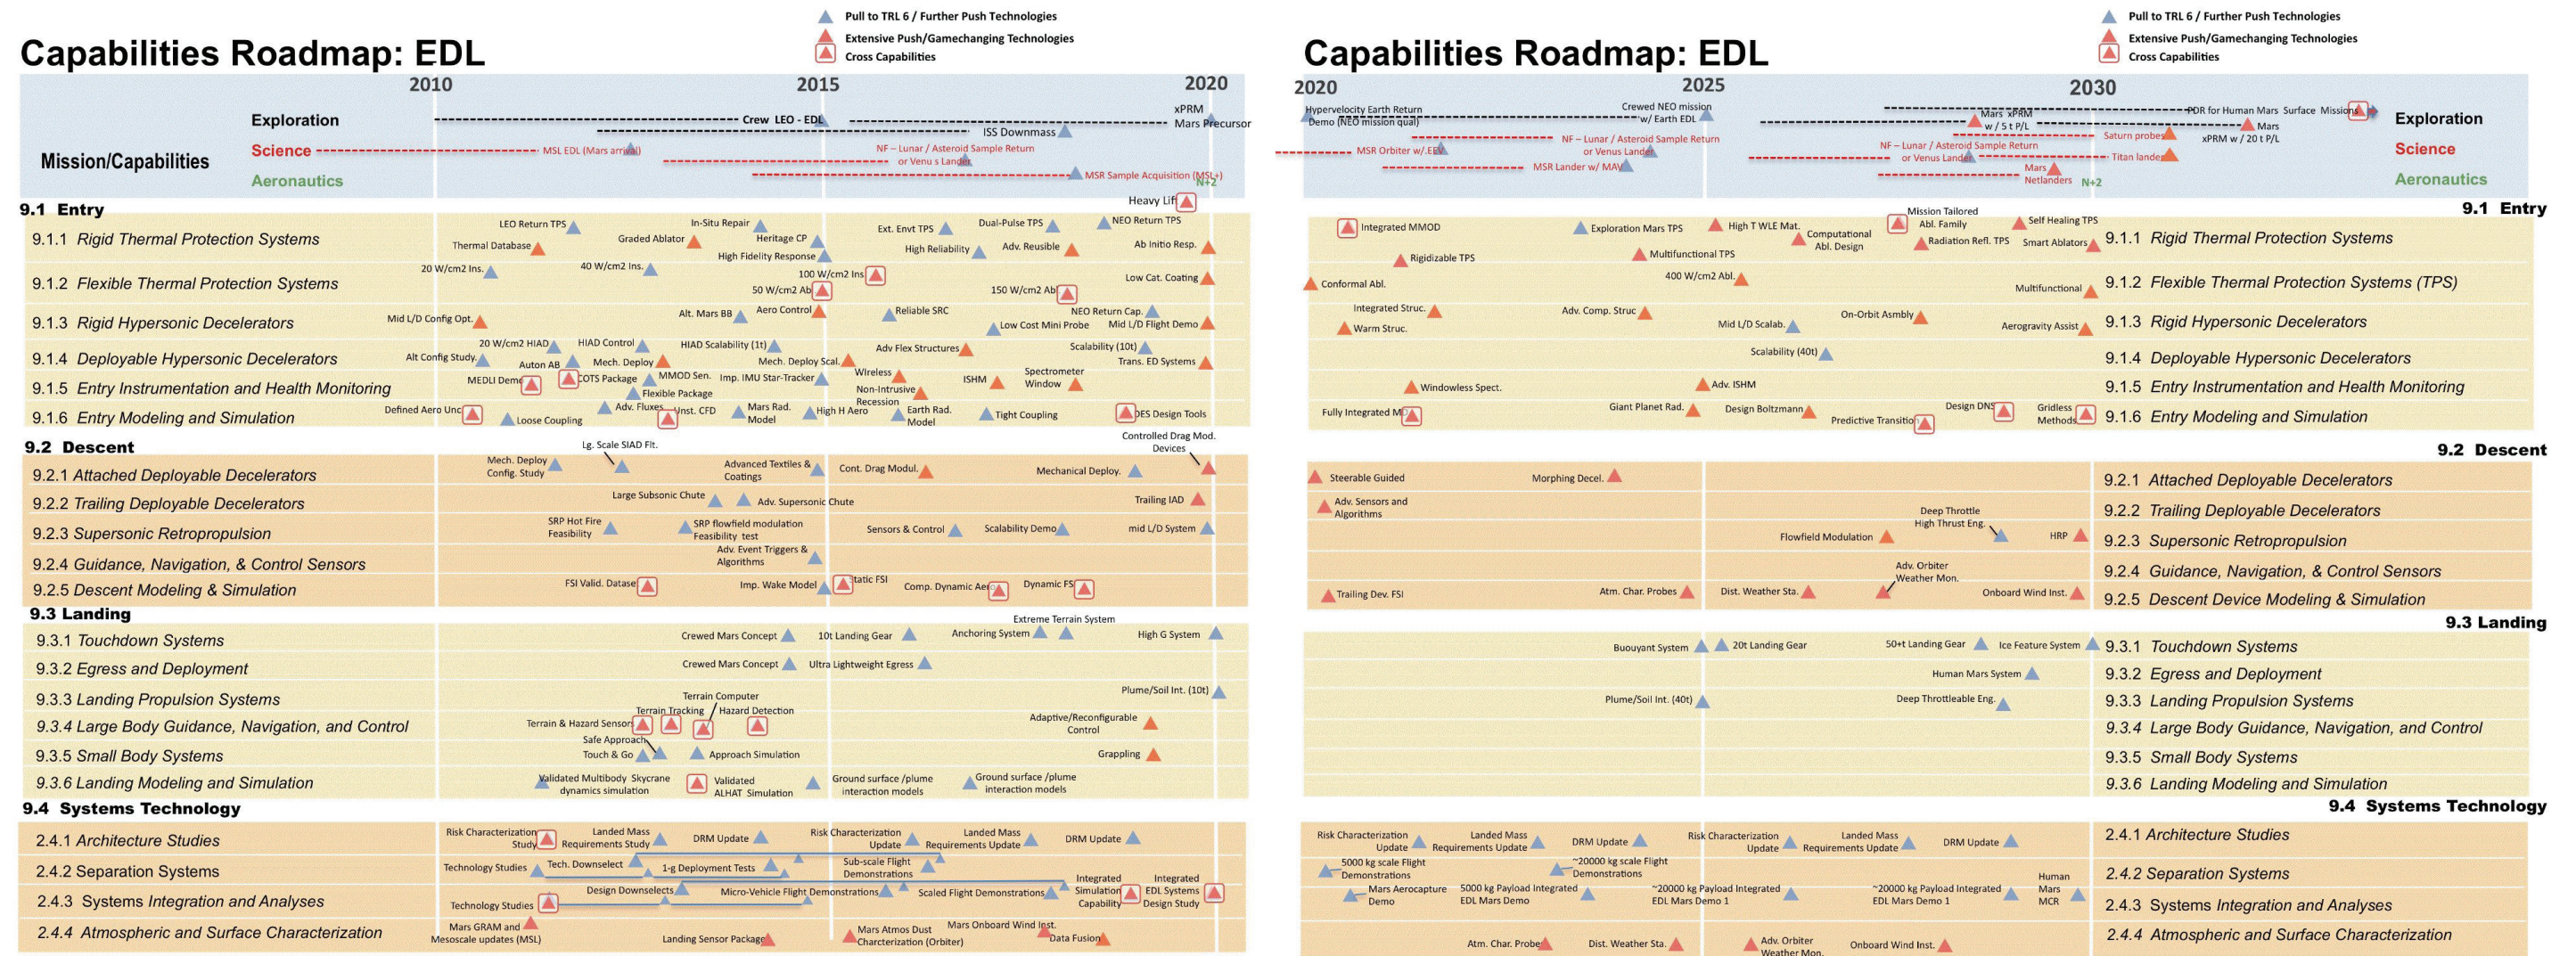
Pull to TRL 6 / Further Push Technologies
Extensive Push/Gamechanging Technologies
Cross Capabilities

Capabilities Roadmap: EDL

2010 2015 2020

Mission/Capabilities
Exploration
Science
Aeronautics

Crew LEO - EDL
ISS Downmass
xPRM
Mars Precursor
MSL EDL (Mars arrival)
NF – Lunar / Asteroid Sample Return or Venus Lander
MSR Sample Acquisition (MSL+)
N+2
Heavy Lift

9.1 Entry
9.1.1 Rigid Thermal Protection Systems
9.1.2 Flexible Thermal Protection Systems
9.1.3 Rigid Hypersonic Decelerators
9.1.4 Deployable Hypersonic Decelerators
9.1.5 Entry Instrumentation and Health Monitoring
9.1.6 Entry Modeling and Simulation

LEO Return TPS, In-Situ Repair, Graded Ablator, Thermal Database, Heritage CP, High Fidelity Response, Ext. Envt TPS, High Reliability, Dual-Pulse TPS, Adv. Reusible, NEO Return TPS, Ab Initio Resp.
20 W/cm2 Ins., 40 W/cm2 Ins., 100 W/cm2 Ins, 50 W/cm2 Abl, 150 W/cm2 Abl, Low Cat. Coating
Mid L/D Config Opt., Alt. Mars BB, Aero Control, Reliable SRC, Low Cost Mini Probe, NEO Return Cap., Mid L/D Flight Demo
Alt Config Study, 20 W/cm2 HIAD, HIAD Control, Auton AB, Mech. Deploy, HIAD Scalability (1t), Mech. Deploy Scal., Adv Flex Structures, Scalability (10t), Trans. ED Systems
MEDLI Demo, COTS Package, MMOD Sen., Flexible Package, Imp. IMU Star-Tracker, Wireless, Non-Intrusive Recession, ISHM, Spectrometer Window
Defined Aero Unc., Loose Coupling, Adv. Fluxes, Unst. CFD, Mars Rad. Model, High H Aero, Earth Rad. Model, Tight Coupling, DES Design Tools

9.2 Descent
9.2.1 Attached Deployable Decelerators
9.2.2 Trailing Deployable Decelerators
9.2.3 Supersonic Retropropulsion
9.2.4 Guidance, Navigation, & Control Sensors
9.2.5 Descent Modeling & Simulation

Lg. Scale SIAD Flt., Mech. Deploy Config. Study, Advanced Textiles & Coatings, Cont. Drag Modul., Mechanical Deploy., Controlled Drag Mod. Devices
Large Subsonic Chute, Adv. Supersonic Chute, Trailing IAD
SRP Hot Fire Feasibility, SRP flowfield modulation Feasibility test, Sensors & Control, Scalability Demo, mid L/D System
Adv. Event Triggers & Algorithms
FSI Valid. Dataset, Imp. Wake Model, Static FSI, Comp. Dynamic Aero, Dynamic FSI

9.3 Landing
9.3.1 Touchdown Systems
9.3.2 Egress and Deployment
9.3.3 Landing Propulsion Systems
9.3.4 Large Body Guidance, Navigation, and Control
9.3.5 Small Body Systems
9.3.6 Landing Modeling and Simulation

Crewed Mars Concept, 10t Landing Gear, Anchoring System, Extreme Terrain System, High G System
Crewed Mars Concept, Ultra Lightweight Egress
Plume/Soil Int. (10t)
Terrain Computer, Terrain & Hazard Sensor, Terrain Tracking, Hazard Detection, Safe Approach, Adaptive/Reconfigurable Control
Touch & Go, Approach Simulation, Grappling
Validated Multibody Skycrane dynamics simulation, Validated ALHAT Simulation, Ground surface /plume interaction models, Ground surface /plume interaction models

9.4 Systems Technology
2.4.1 Architecture Studies
2.4.2 Separation Systems
2.4.3 Systems Integration and Analyses
2.4.4 Atmospheric and Surface Characterization

Risk Characterization Study, Landed Mass Requirements Study, DRM Update, Risk Characterization Update, Landed Mass Requirements Update, DRM Update
Technology Studies, Tech. Downselect, 1-g Deployment Tests, Sub-scale Flight Demonstrations
Technology Studies, Design Downselects, Micro-Vehicle Flight Demonstrations, Scaled Flight Demonstrations, Integrated Simulation Capability, Integrated EDL Systems Design Study
Mars GRAM and Mesoscale updates (MSL), Landing Sensor Package, Mars Atmos Dust Charcterization (Orbiter), Mars Onboard Wind Inst., Data Fusion

Pull to TRL 6 / Further Push Technologies
Extensive Push/Gamechanging Technologies
Cross Capabilities

Capabilities Roadmap: EDL

2020 2025 2030

Hypervelocity Earth Return Demo (NEO mission qual), Crewed NEO mission w/ Earth EDL, Mars xPRM w/ 5 t P/L, PDR for Human Mars Surface Mission, Mars xPRM w / 20 t P/L
MSR Orbiter w/.EEV, NF – Lunar / Asteroid Sample Return or Venus Lander, MSR Lander w/ MAV, NF – Lunar / Asteroid Sample Return or Venus Lander, Saturn probes, Titan lander, Mars Netlanders, N+2
Exploration
Science
Aeronautics

9.1 Entry
Integrated MMOD, Exploration Mars TPS, High T WLE Mat., Mission Tailored Abl. Family, Self Healing TPS, Computational Abl. Design, Radiation Refl. TPS, Smart Ablators
Rigidizable TPS, Multifunctional TPS, 400 W/cm2 Abl., Conformal Abl., Multifunctional
Integrated Struc., Adv. Comp. Struc, Warm Struc., Mid L/D Scalab., On-Orbit Asmbly, Aerogravity Assist
Scalability (40t)
Windowless Spect., Adv. ISHM
Fully Integrated MS, Giant Planet Rad., Design Boltzmann, Predictive Transition, Design DNS, Gridless Methods
9.1.1 Rigid Thermal Protection Systems
9.1.2 Flexible Thermal Protection Systems (TPS)
9.1.3 Rigid Hypersonic Decelerators
9.1.4 Deployable Hypersonic Decelerators
9.1.5 Entry Instrumentation and Health Monitoring
9.1.6 Entry Modeling and Simulation

9.2 Descent
Steerable Guided, Morphing Decel.
Adv. Sensors and Algorithms
Deep Throttle High Thrust Eng., Flowfield Modulation, HRP
Adv. Orbiter Weather Mon.
Trailing Dev. FSI, Atm. Char. Probes, Dist. Weather Sta., Onboard Wind Inst.
9.2.1 Attached Deployable Decelerators
9.2.2 Trailing Deployable Decelerators
9.2.3 Supersonic Retropropulsion
9.2.4 Guidance, Navigation, & Control Sensors
9.2.5 Descent Device Modeling & Simulation

9.3 Landing
Buouyant System, 20t Landing Gear, 50+t Landing Gear, Ice Feature System
Human Mars System
Plume/Soil Int. (40t), Deep Throttleable Eng.
9.3.1 Touchdown Systems
9.3.2 Egress and Deployment
9.3.3 Landing Propulsion Systems
9.3.4 Large Body Guidance, Navigation, and Control
9.3.5 Small Body Systems
9.3.6 Landing Modeling and Simulation

9.4 Systems Technology
Risk Characterization Update, Landed Mass Requirements Update, DRM Update, Risk Characterization Update, Landed Mass Requirements Update, DRM Update
5000 kg scale Flight Demonstrations, ~20000 kg scale Flight Demonstrations
Mars Aerocapture Demo, 5000 kg Payload Integrated EDL Mars Demo, ~20000 kg Payload Integrated EDL Mars Demo 1, ~20000 kg Payload Integrated EDL Mars Demo 1, Human Mars MCR
Atm. Char. Probe, Dist. Weather Sta., Adv. Orbiter Weather Mon., Onboard Wind Inst.
2.4.1 Architecture Studies
2.4.2 Separation Systems
2.4.3 Systems Integration and Analyses
2.4.4 Atmospheric and Surface Characterization